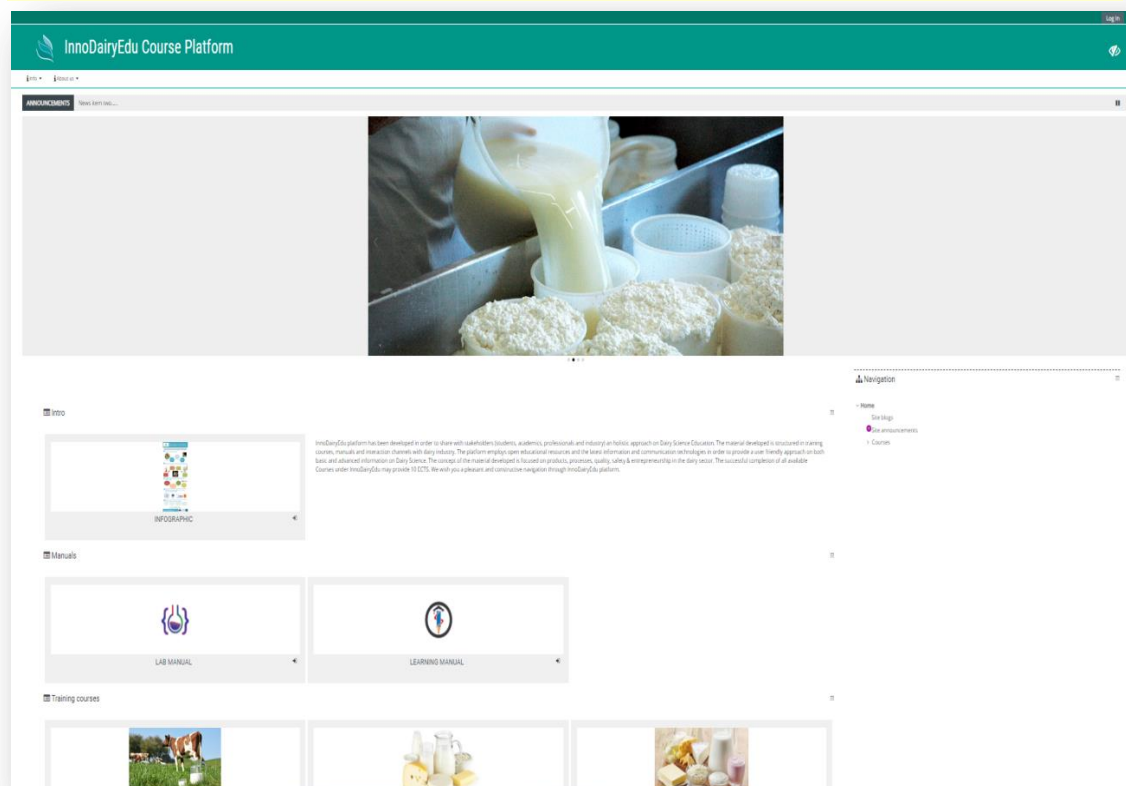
Log in

InnoDairyEdu Course Platform

Intro ▾ About us ▾

ANNOUNCEMENTS News item two.....

Navigation

Home
Site blogs
Site announcements
Courses

Intro

INFOGRAPHIC

InnoDairyEdu platform has been developed in order to share with stakeholders (students, academics, professionals and industry) an holistic approach on Dairy Science Education. The material developed is structured in training courses, manuals and interaction channels with dairy industry. The platform employs open educational resources and the latest information and communication technologies in order to provide a user friendly approach on both basic and advanced information on Dairy Science. The concept of the material developed is focused on products, processes, quality, safety & entrepreneurship in the dairy sector. The successful completion of all available Courses under InnoDairyEdu may provide 10 ECTS. We wish you a pleasant and constructive navigation through InnoDairyEdu platform.

Manuals

LAB MANUAL

LEARNING MANUAL

Training courses